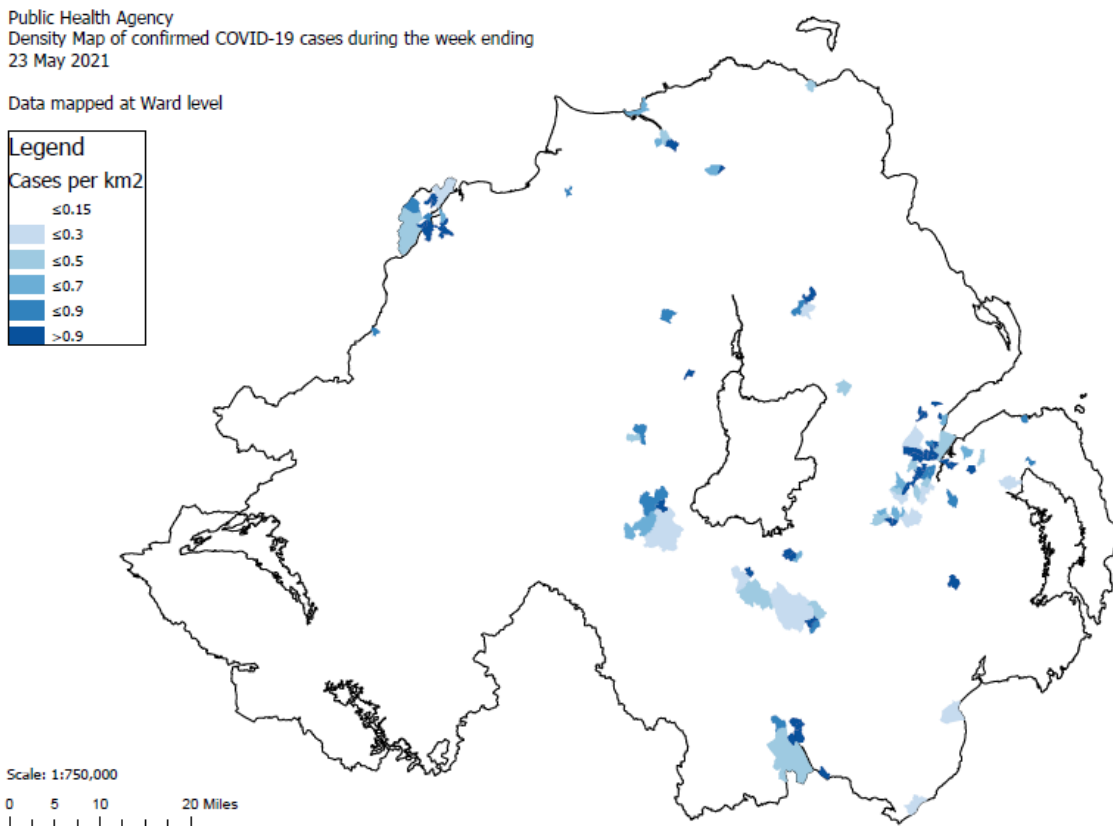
Public Health Agency
Density Map of confirmed COVID-19 cases during the week ending
23 May 2021

Data mapped at Ward level

Legend
Cases per km2
≤0.15
≤0.3
≤0.5
≤0.7
≤0.9
>0.9

Scale: 1:750,000
0 5 10 20 Miles